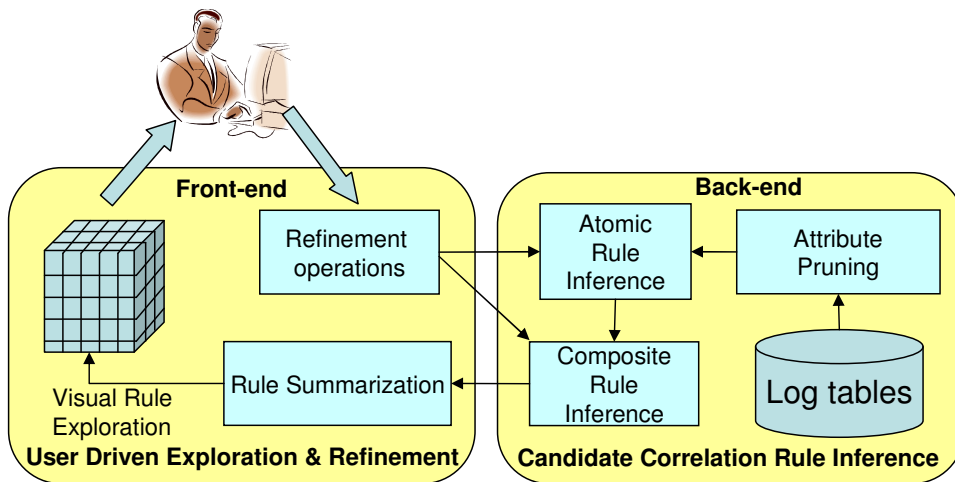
Front-end

Refinement operations

Rule Summarization

Visual Rule Exploration

User Driven Exploration & Refinement

Back-end

Atomic Rule Inference

Attribute Pruning

Composite Rule Inference

Log tables

Candidate Correlation Rule Inference